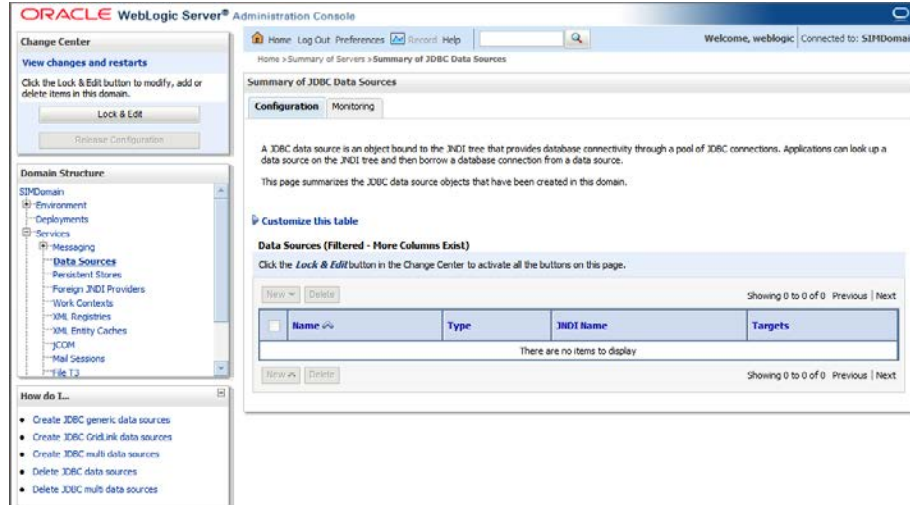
ORACLE WebLogic Server® Administration Console

Change Center

View changes and restarts

Click the Lock & Edit button to modify, add or delete items in this domain.

Lock & Edit

Release Configuration

Domain Structure

SIMDomain
Environment
Deployments
Services
Messaging
Data Sources
Persistent Stores
Foreign JNDI Providers
Work Contexts
XML Registries
XML Entity Caches
jCOM
Mail Sessions
File T3

How do I...

• Create JDBC generic data sources
• Create JDBC GridLink data sources
• Create JDBC multi data sources
• Delete JDBC data sources
• Delete JDBC multi data sources

Home Log Out Preferences Record Help

Welcome, weblogic Connected to: SIMDomai

Home >Summary of Servers >Summary of JDBC Data Sources

Summary of JDBC Data Sources

Configuration Monitoring

A JDBC data source is an object bound to the JNDI tree that provides database connectivity through a pool of JDBC connections. Applications can look up a data source on the JNDI tree and then borrow a database connection from a data source.

This page summarizes the JDBC data source objects that have been created in this domain.

Customize this table

Data Sources (Filtered - More Columns Exist)

Click the Lock & Edit button in the Change Center to activate all the buttons on this page.

New Delete Showing 0 to 0 of 0 Previous | Next

| Name | Type | JNDI Name | Targets |
|---|---|---|---|
| There are no items to display | | | |

New Delete Showing 0 to 0 of 0 Previous | Next